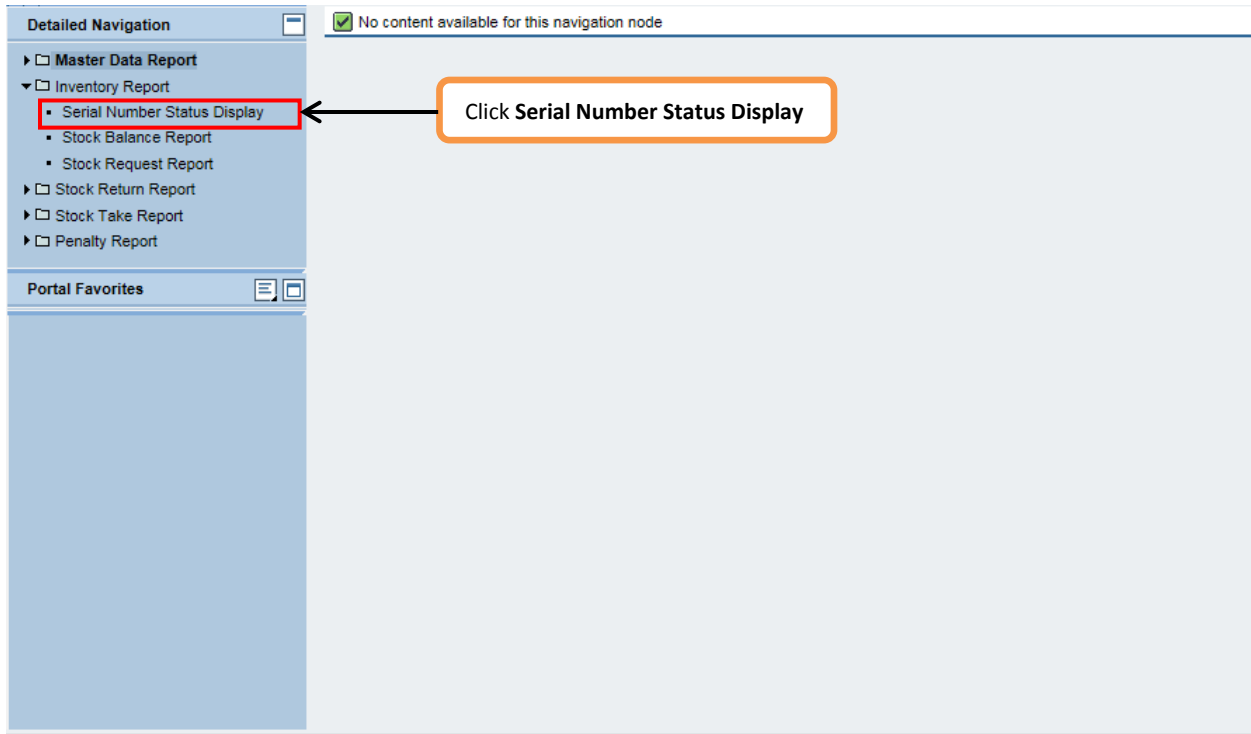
Detailed Navigation

Master Data Report
Inventory Report
Serial Number Status Display
Stock Balance Report
Stock Request Report
Stock Return Report
Stock Take Report
Penalty Report

Portal Favorites

No content available for this navigation node

Click **Serial Number Status Display**